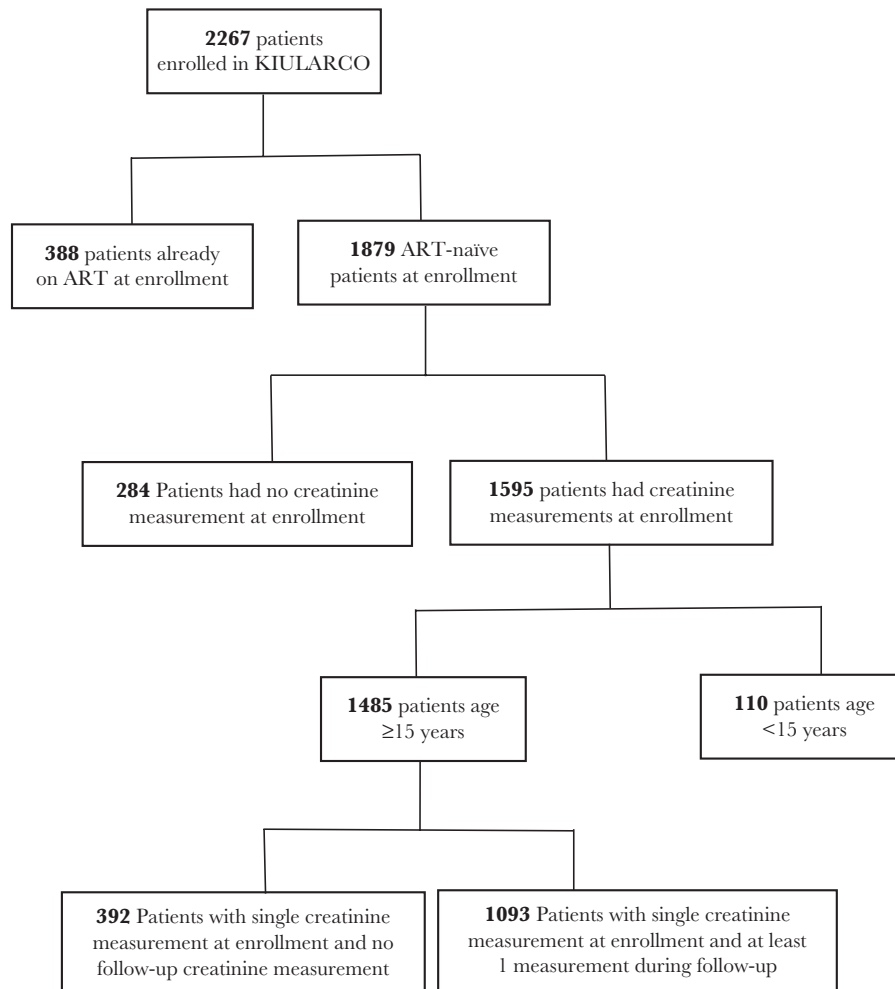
**2267** patients enrolled in KIULARCO

**388** patients already on ART at enrollment

**1879** ART-naïve patients at enrollment

**284** Patients had no creatinine measurement at enrollment

**1595** patients had creatinine measurements at enrollment

**1485** patients age $\geq$15 years

**110** patients age <15 years

**392** Patients with single creatinine measurement at enrollment and no follow-up creatinine measurement

**1093** Patients with single creatinine measurement at enrollment and at least 1 measurement during follow-up